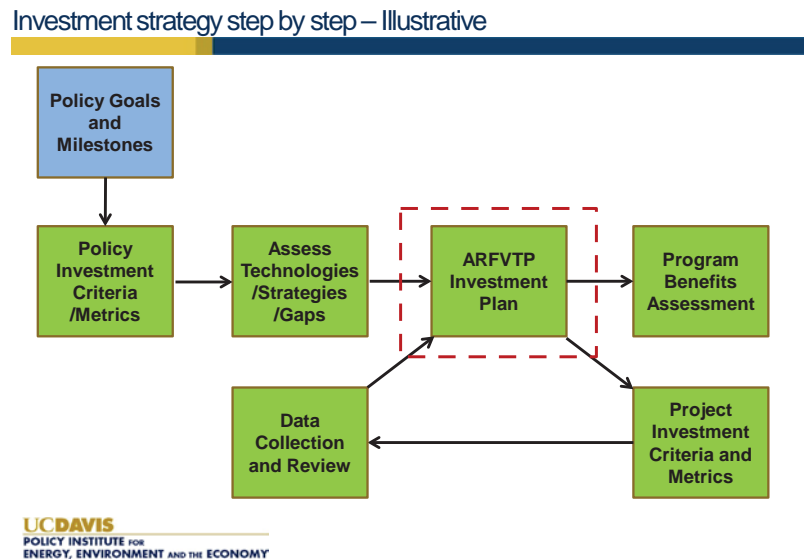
Investment strategy step by step – Illustrative

Policy Goals and Milestones

Policy Investment Criteria /Metrics

Assess Technologies /Strategies /Gaps

ARFVTP Investment Plan

Program Benefits Assessment

Data Collection and Review

Project Investment Criteria and Metrics

UCDAVIS
POLICY INSTITUTE FOR
ENERGY, ENVIRONMENT AND THE ECONOMY